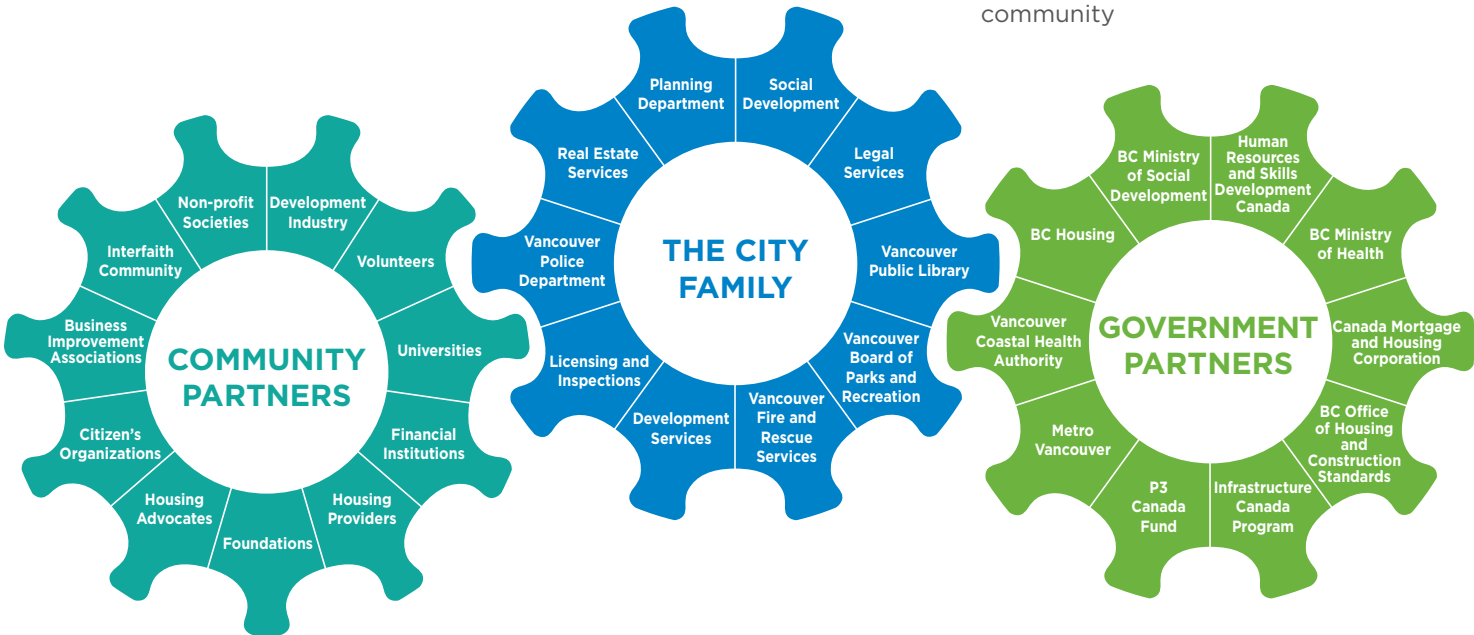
community

COMMUNITY PARTNERS

Non-profit Societies
Development Industry
Volunteers
Universities
Financial Institutions
Housing Providers
Foundations
Housing Advocates
Citizen's Organizations
Business Improvement Associations
Interfaith Community

THE CITY FAMILY

Planning Department
Social Development
Legal Services
Vancouver Public Library
Vancouver Board of Parks and Recreation
Vancouver Fire and Rescue Services
Development Services
Licensing and Inspections
Vancouver Police Department
Real Estate Services

GOVERNMENT PARTNERS

BC Ministry of Social Development
Human Resources and Skills Development Canada
BC Ministry of Health
Canada Mortgage and Housing Corporation
BC Office of Housing and Construction Standards
Infrastructure Canada Program
P3 Canada Fund
Metro Vancouver
Vancouver Coastal Health Authority
BC Housing